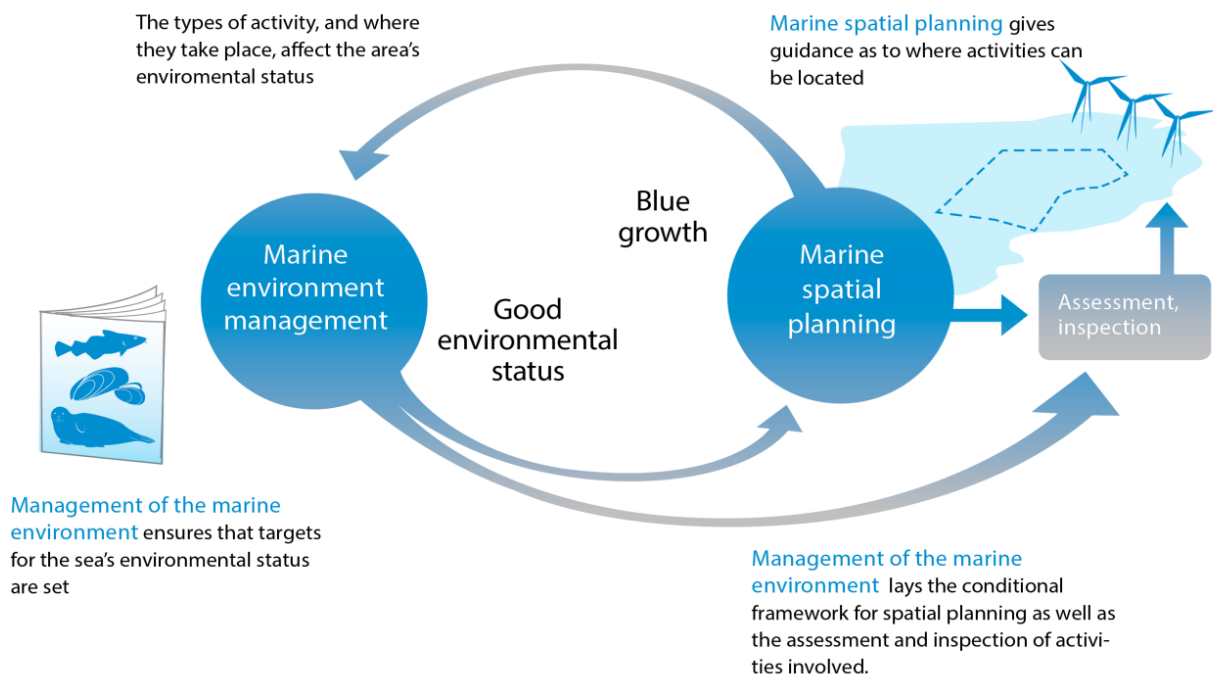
The types of activity, and where they take place, affect the area's enviromental status

Marine spatial planning gives guidance as to where activities can be located

Blue growth

Marine environment management

Good environmental status

Marine spatial planning

Assessment, inspection

Management of the marine environment ensures that targets for the sea's environmental status are set

Management of the marine environment lays the conditional framework for spatial planning as well as the assessment and inspection of activities involved.